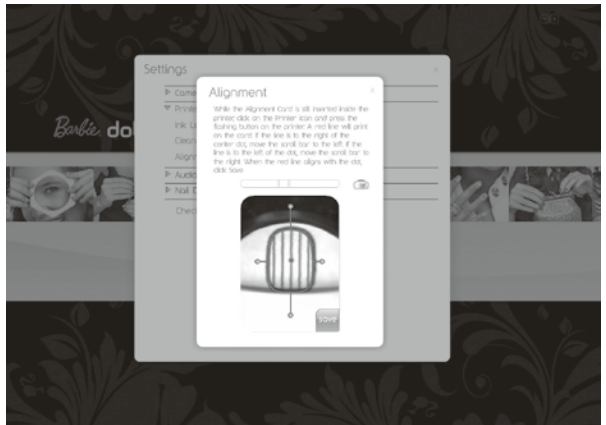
Settings

▶ Came
▼ Printe
Ink L
Clean
Align
▶ Audio
▶ Nail D
Check

Barbie do

Alignment

While the Alignment Card is still inserted inside the printer, click on the Printer icon and press the flashing button on the printer. A red line will print on the card. If the line is to the right of the center dot, move the scroll bar to the left. If the line is to the left of the dot, move the scroll bar to the right. When the red line aligns with the dot, click Save.

Save